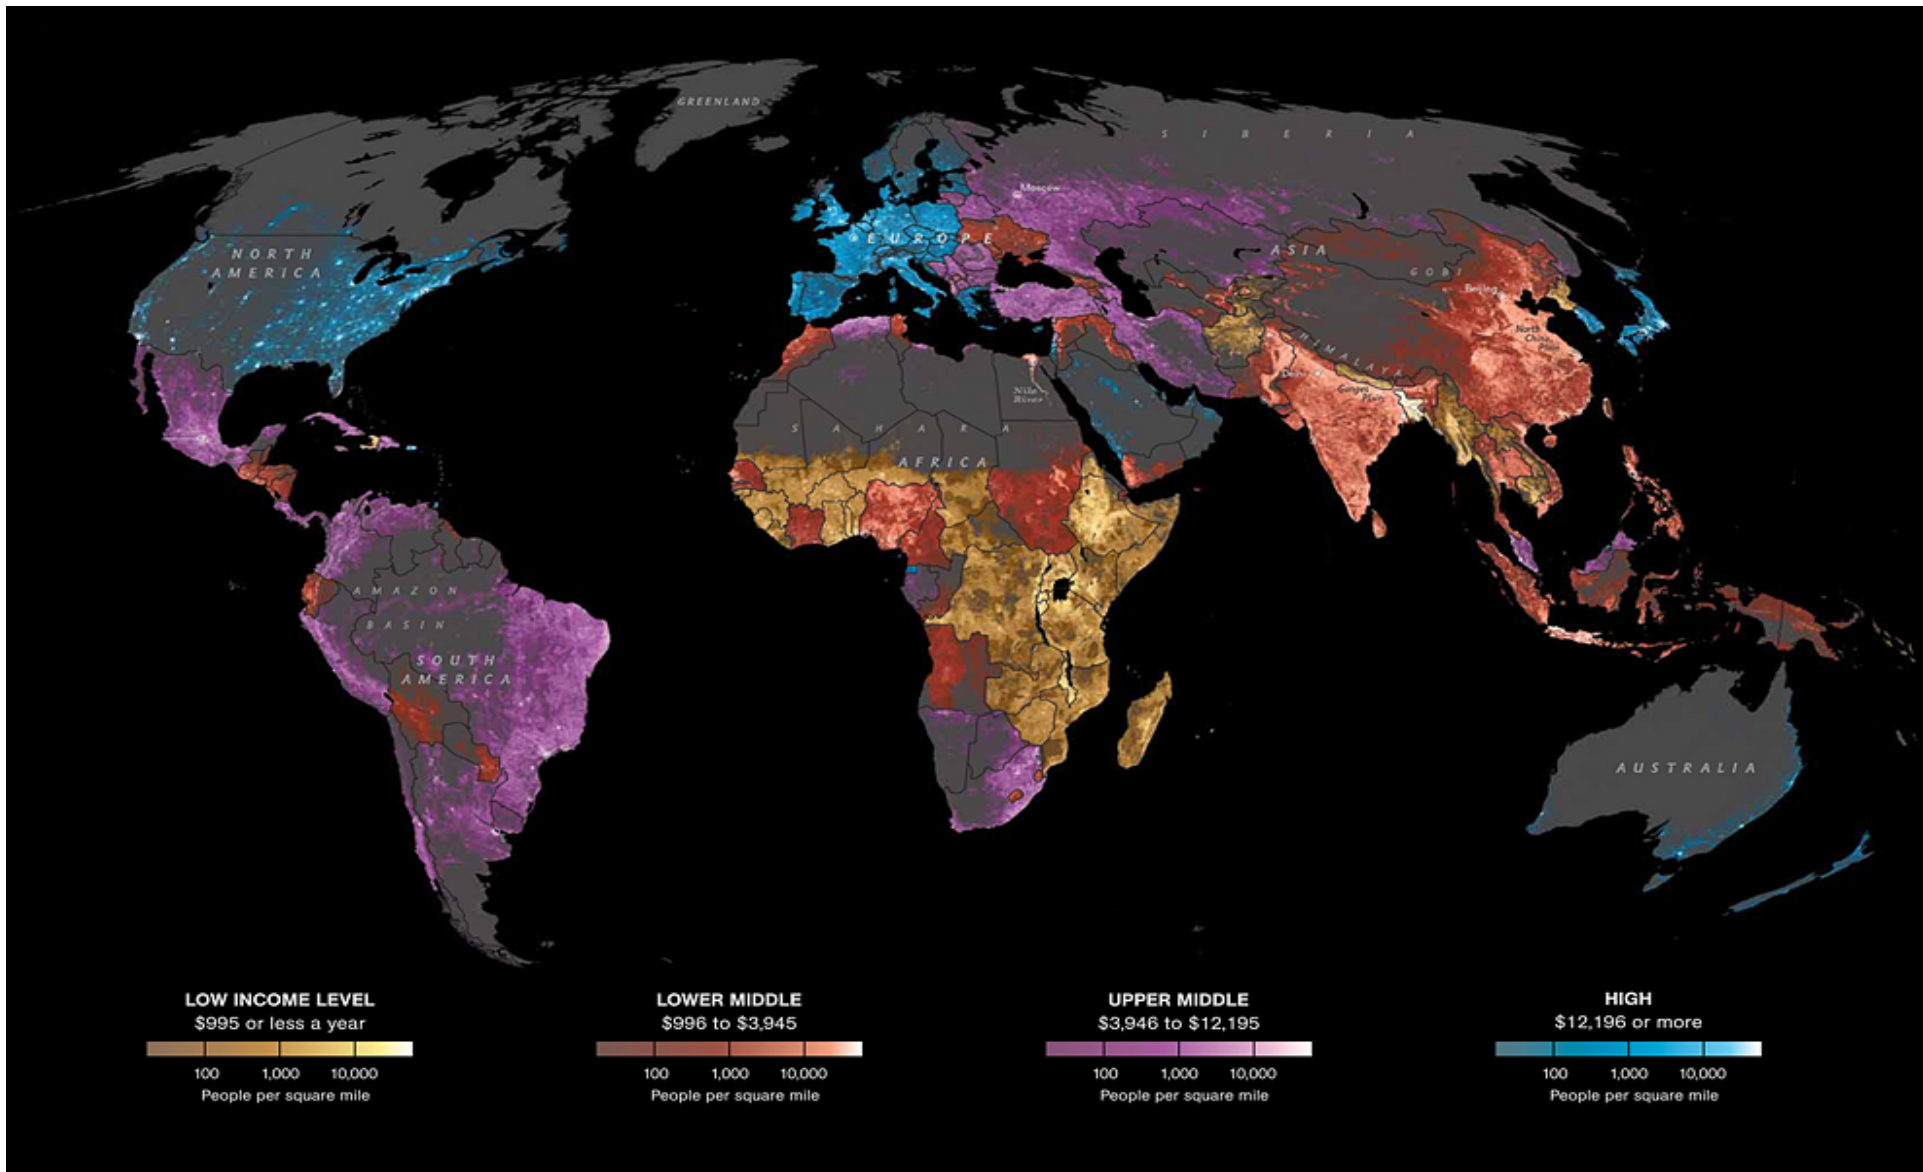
GREENLAND

SIBERIA

Moscow

NORTH AMERICA

EUROPE

ASIA

GOBI

Beijing

North China Plain

HIMALAYA

Delhi

Ganges Plain

Nile River

SAHARA

AFRICA

AMAZON BASIN

SOUTH AMERICA

AUSTRALIA

LOW INCOME LEVEL
$995 or less a year
100 1,000 10,000
People per square mile

LOWER MIDDLE
$996 to $3,945
100 1,000 10,000
People per square mile

UPPER MIDDLE
$3,946 to $12,195
100 1,000 10,000
People per square mile

HIGH
$12,196 or more
100 1,000 10,000
People per square mile